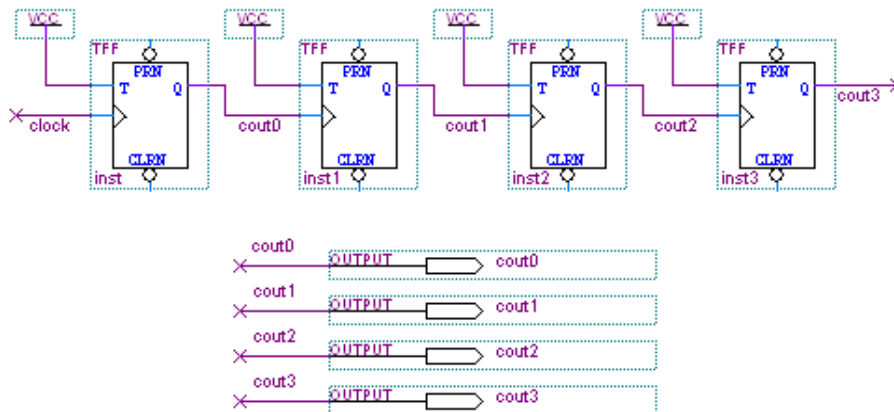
VCC
TFF
PRN
T
Q
clock
CLRN
inst

VCC
TFF
PRN
T
Q
cout0
CLRN
inst1

VCC
TFF
PRN
T
Q
cout1
CLRN
inst2

VCC
TFF
PRN
T
Q
cout2
CLRN
inst3
cout3

cout0
OUTPUT
cout0

cout1
OUTPUT
cout1

cout2
OUTPUT
cout2

cout3
OUTPUT
cout3